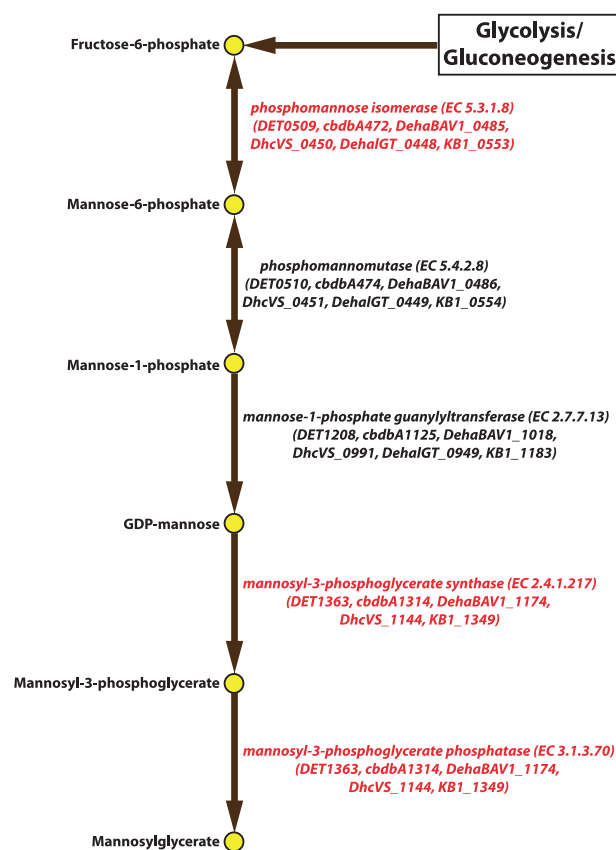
Glycolysis/
Gluconeogenesis

Fructose-6-phosphate

phosphomannose isomerase (EC 5.3.1.8)
(DET0509, cbdbA472, DehaBAV1_0485, DhcVS_0450, DehalGT_0448, KB1_0553)

Mannose-6-phosphate

phosphomannomutase (EC 5.4.2.8)
(DET0510, cbdbA474, DehaBAV1_0486, DhcVS_0451, DehalGT_0449, KB1_0554)

Mannose-1-phosphate

mannose-1-phosphate guanylyltransferase (EC 2.7.7.13)
(DET1208, cbdbA1125, DehaBAV1_1018, DhcVS_0991, DehalGT_0949, KB1_1183)

GDP-mannose

mannosyl-3-phosphoglycerate synthase (EC 2.4.1.217)
(DET1363, cbdbA1314, DehaBAV1_1174, DhcVS_1144, KB1_1349)

Mannosyl-3-phosphoglycerate

mannosyl-3-phosphoglycerate phosphatase (EC 3.1.3.70)
(DET1363, cbdbA1314, DehaBAV1_1174, DhcVS_1144, KB1_1349)

Mannosylglycerate